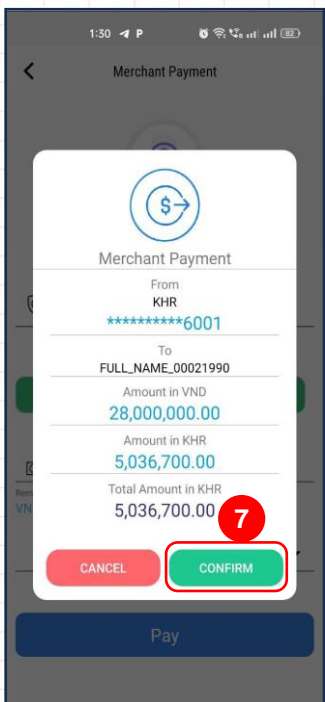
1:30 P

Merchant Payment

Merchant Payment

From
KHR
***********6001

To
FULL_NAME_00021990

Amount in VND
28,000,000.00

Amount in KHR
5,036,700.00

Total Amount in KHR
5,036,700.00

7

CANCEL

CONFIRM

Pay